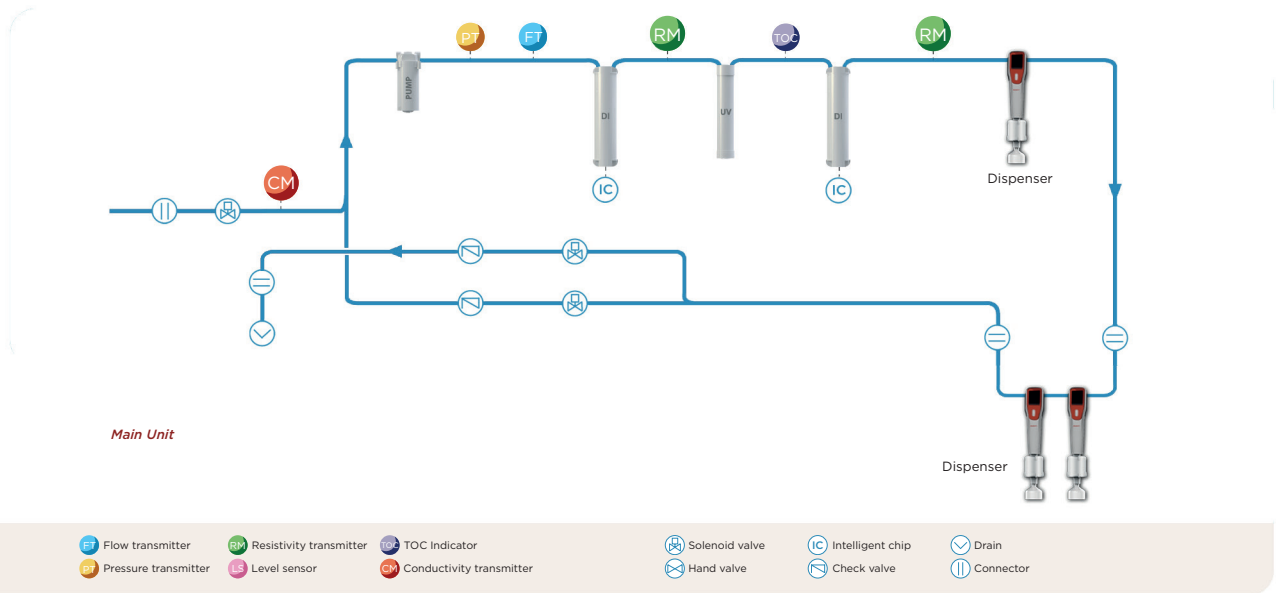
PT FT RM TOC RM

PUMP DI UV DI

CM

IC IC

Dispenser

Main Unit

Dispenser

FT Flow transmitter
PT Pressure transmitter
RM Resistivity transmitter
LS Level sensor
TOC TOC Indicator
CM Conductivity transmitter
Solenoid valve
Hand valve
IC Intelligent chip
Check valve
Drain
Connector